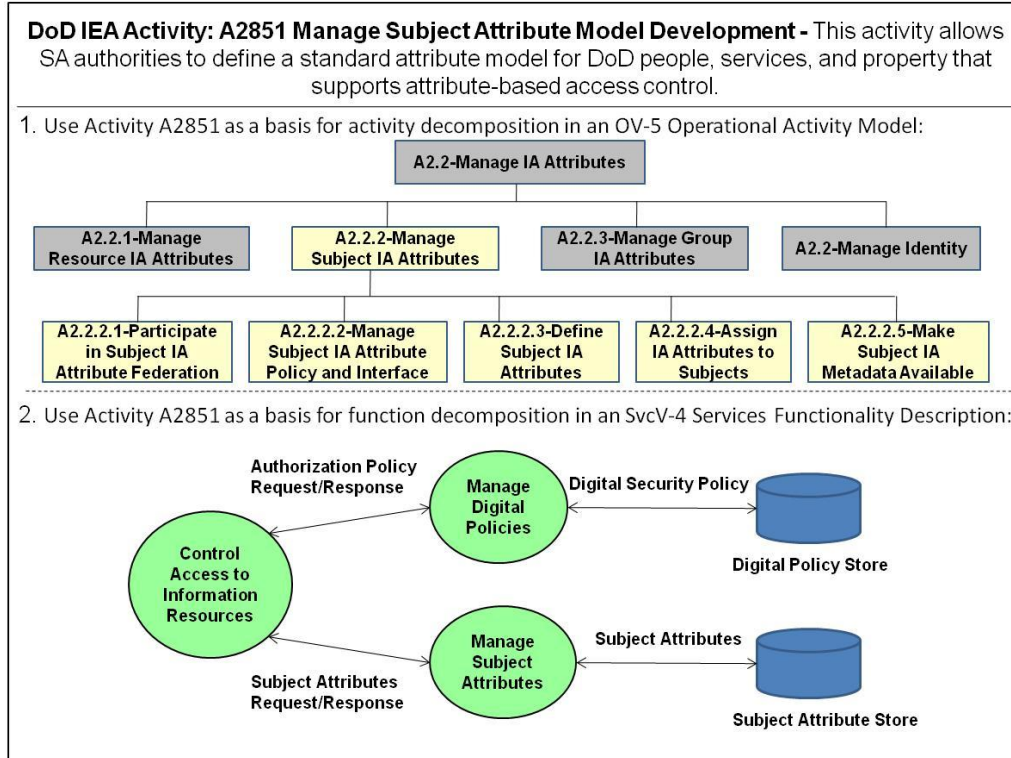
**DoD IEA Activity: A2851 Manage Subject Attribute Model Development -** This activity allows SA authorities to define a standard attribute model for DoD people, services, and property that supports attribute-based access control.

1. Use Activity A2851 as a basis for activity decomposition in an OV-5 Operational Activity Model:

A2.2-Manage IA Attributes

A2.2.1-Manage Resource IA Attributes

A2.2.2-Manage Subject IA Attributes

A2.2.3-Manage Group IA Attributes

A2.2-Manage Identity

A2.2.2.1-Participate in Subject IA Attribute Federation

A2.2.2.2-Manage Subject IA Attribute Policy and Interface

A2.2.2.3-Define Subject IA Attributes

A2.2.2.4-Assign IA Attributes to Subjects

A2.2.2.5-Make Subject IA Metadata Available

2. Use Activity A2851 as a basis for function decomposition in an SvcV-4 Services Functionality Description:

Authorization Policy Request/Response

Manage Digital Policies

Digital Security Policy

Digital Policy Store

Control Access to Information Resources

Manage Subject Attributes

Subject Attributes

Subject Attributes Request/Response

Subject Attribute Store